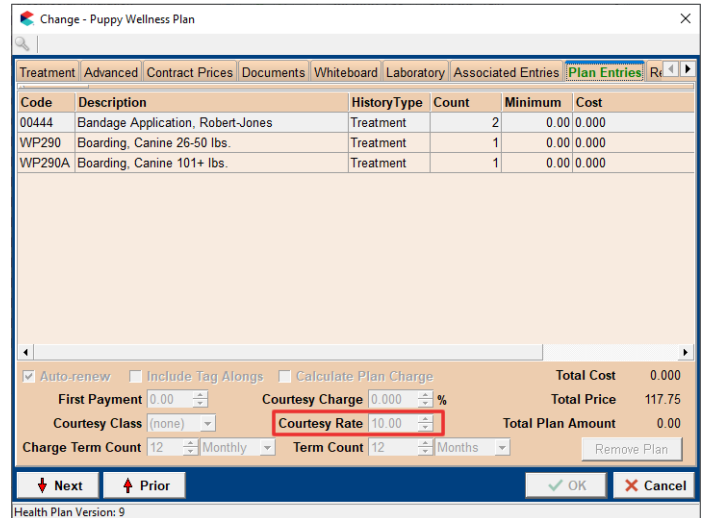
Change - Puppy Wellness Plan

Treatment | Advanced | Contract Prices | Documents | Whiteboard | Laboratory | Associated Entries | Plan Entries | Re

| Code | Description | HistoryType | Count | Minimum | Cost |
|---|---|---|---|---|---|
| 00444 | Bandage Application, Robert-Jones | Treatment | 2 | 0.00 | 0.000 |
| WP290 | Boarding, Canine 26-50 lbs. | Treatment | 1 | 0.00 | 0.000 |
| WP290A | Boarding, Canine 101+ lbs. | Treatment | 1 | 0.00 | 0.000 |

Auto-renew   Include Tag Alongs   Calculate Plan Charge   Total Cost 0.000

First Payment 0.00   Courtesy Charge 0.000 %   Total Price 117.75

Courtesy Class (none)   Courtesy Rate 10.00   Total Plan Amount 0.00

Charge Term Count 12 Monthly   Term Count 12 Months   Remove Plan

Next   Prior   OK   Cancel

Health Plan Version: 9